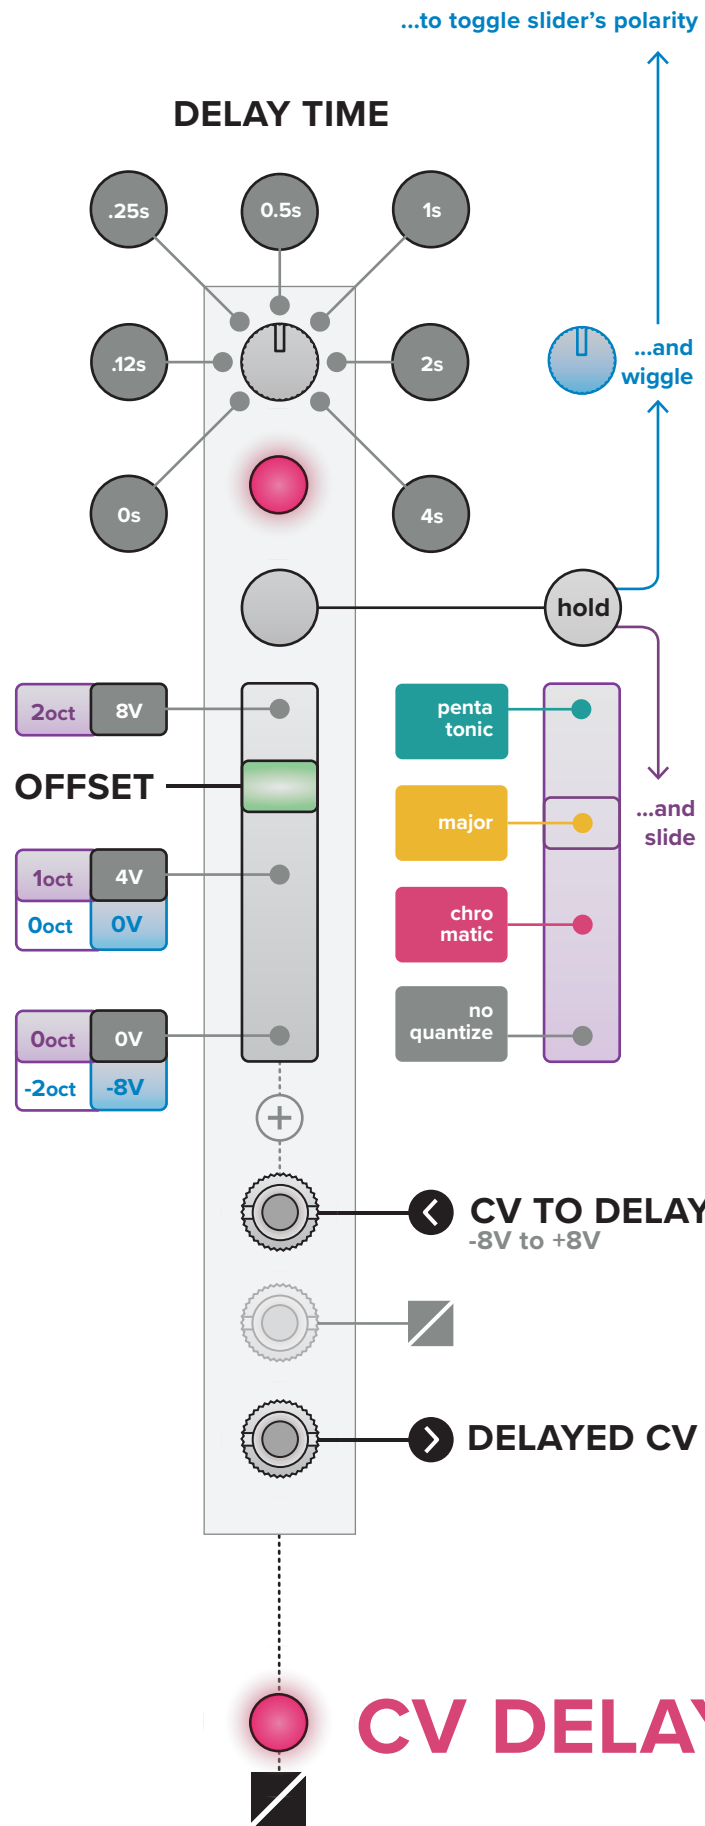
...to toggle slider's polarity

DELAY TIME

.25s
0.5s
1s
.12s
2s
0s
4s

...and wiggle

hold

2oct
8V

OFFSET

1oct
4V
0oct
0V

0oct
0V
-2oct
-8V

penta tonic
major
chro matic
no quantize

...and slide

CV TO DELAY
-8V to +8V

DELAYED CV

CV DELAY